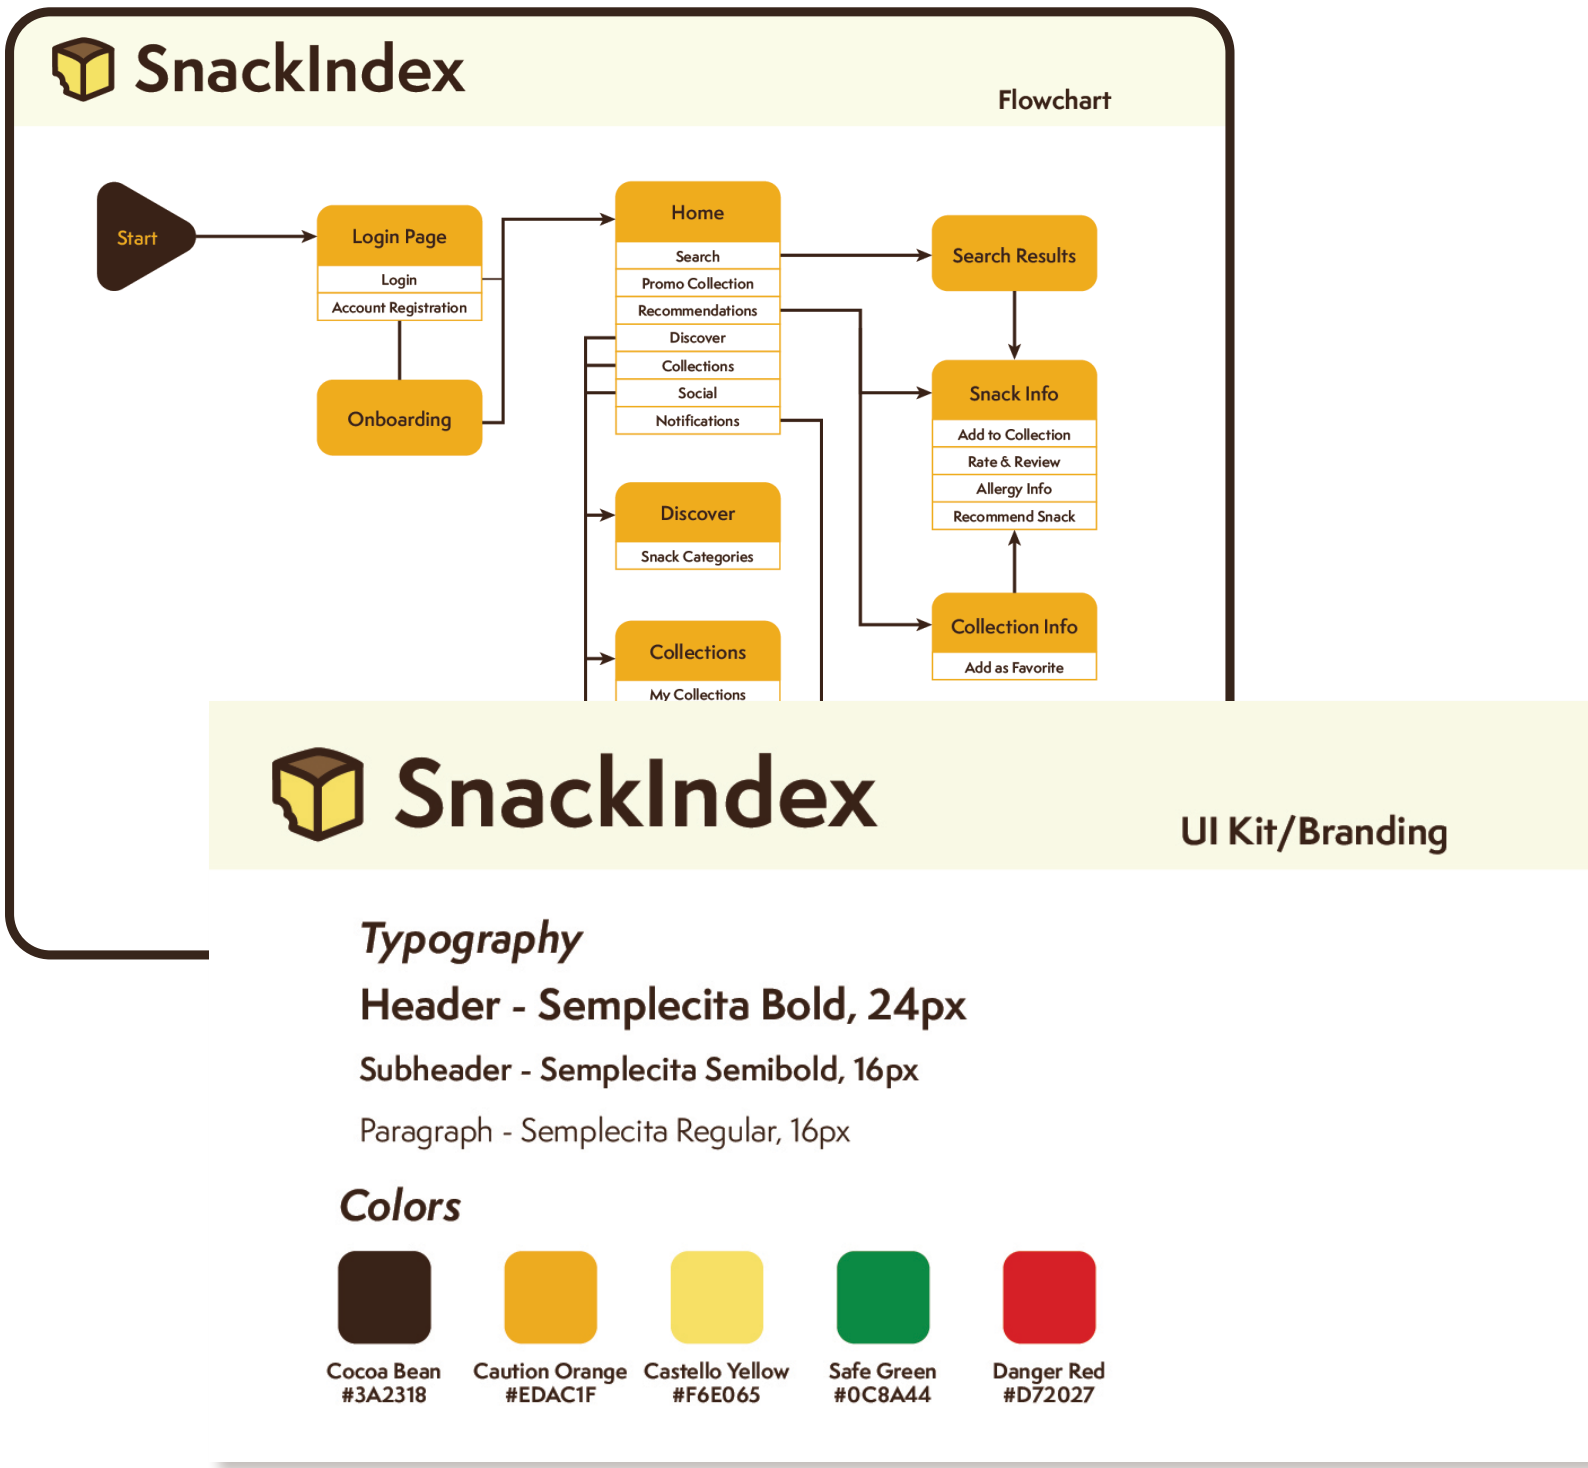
SnackIndex

Flowchart

Start

Login Page
Login
Account Registration

Onboarding

Home
Search
Promo Collection
Recommendations
Discover
Collections
Social
Notifications

Discover
Snack Categories

Collections
My Collections

Search Results

Snack Info
Add to Collection
Rate & Review
Allergy Info
Recommend Snack

Collection Info
Add as Favorite

SnackIndex

UI Kit/Branding

Typography

Header - Semplecita Bold, 24px

Subheader - Semplecita Semibold, 16px

Paragraph - Semplecita Regular, 16px

Colors

Cocoa Bean
#3A2318

Caution Orange
#EDAC1F

Castello Yellow
#F6E065

Safe Green
#0C8A44

Danger Red
#D72027